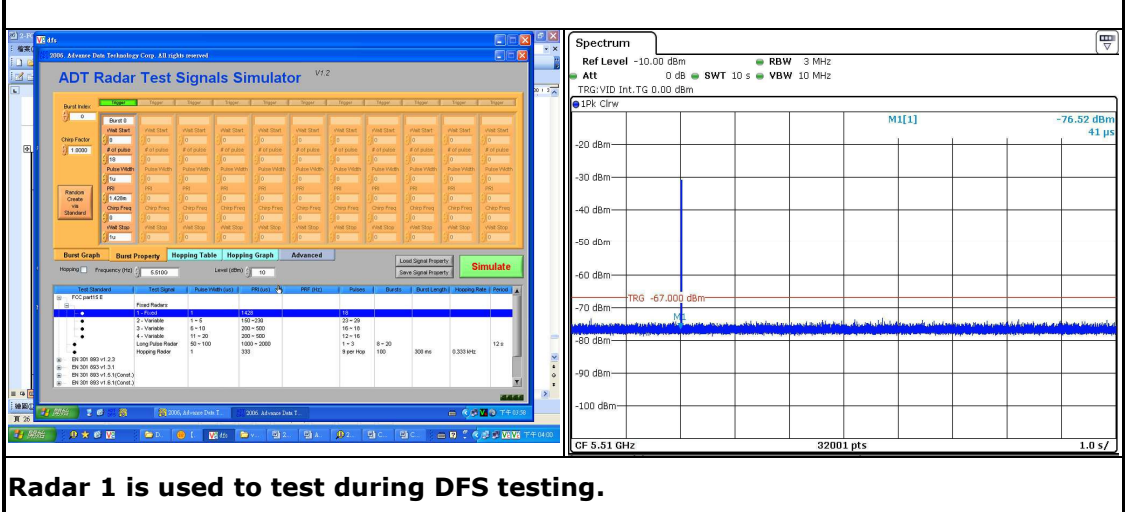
dfs

2006, Advance Data Technology Corp. All rights reserved

ADT Radar Test Signals Simulator V1.2

Burst Index 0

Chirp Factor 1.0000

Random Create via Standard

Trigger

Burst 0

Wait Start 0

# of pulse 18

Pulse Width 1u

PRI 1.428m

Chirp Freq 0

Wait Stop 1u

Burst Graph | Burst Property | Hopping Table | Hopping Graph | Advanced

Hopping Frequency (Hz) 5.510G Level (dBm) 10

Load Signal Property
Save Signal Property

Simulate

| Test Standard | Test Signal | Pulse Width (us) | PRI (us) | PRF (Hz) | Pulses | Bursts | Burst Length | Hopping Rate | Period |
|---|---|---|---|---|---|---|---|---|---|
| FCC part15 E | | | | | | | | | |
| | Fixed Radars | | | | | | | | |
| | 1 - Fixed | 1 | 1428 | | 18 | | | | |
| | 2 - Variable | 1 ~ 5 | 150 ~ 230 | | 23 ~ 29 | | | | |
| | 3 - Variable | 6 ~ 10 | 200 ~ 500 | | 16 ~ 18 | | | | |
| | 4 - Variable | 11 ~ 20 | 200 ~ 500 | | 12 ~ 16 | | | | |
| | Long Pulse Radar | 50 ~ 100 | 1000 ~ 2000 | | 1 ~ 3 | 8 ~ 20 | | | 12 s |
| | Hopping Radar | 1 | 333 | | 9 per Hop | 100 | 300 ms | 0.333 kHz | |
| EN 301 893 v1.2.3 | | | | | | | | | |
| EN 301 893 v1.3.1 | | | | | | | | | |
| EN 301 893 v1.5.1(Const.) | | | | | | | | | |
| EN 301 893 v1.6.1(Const.) | | | | | | | | | |

開始 | 2006, Advance Data T... | 2006, Advance Data T... 下午 03:58

開始 下午 04:00

Spectrum

Ref Level -10.00 dBm RBW 3 MHz
Att 0 dB SWT 10 s VBW 10 MHz
TRG:VID Int.TG 0.00 dBm
1Pk Clrw

M1[1] -76.52 dBm
41 µs

-20 dBm
-30 dBm
-40 dBm
-50 dBm
-60 dBm
TRG -67.000 dBm
-70 dBm
M1
-80 dBm
-90 dBm
-100 dBm

CF 5.51 GHz 32001 pts 1.0 s/

Radar 1 is used to test during DFS testing.